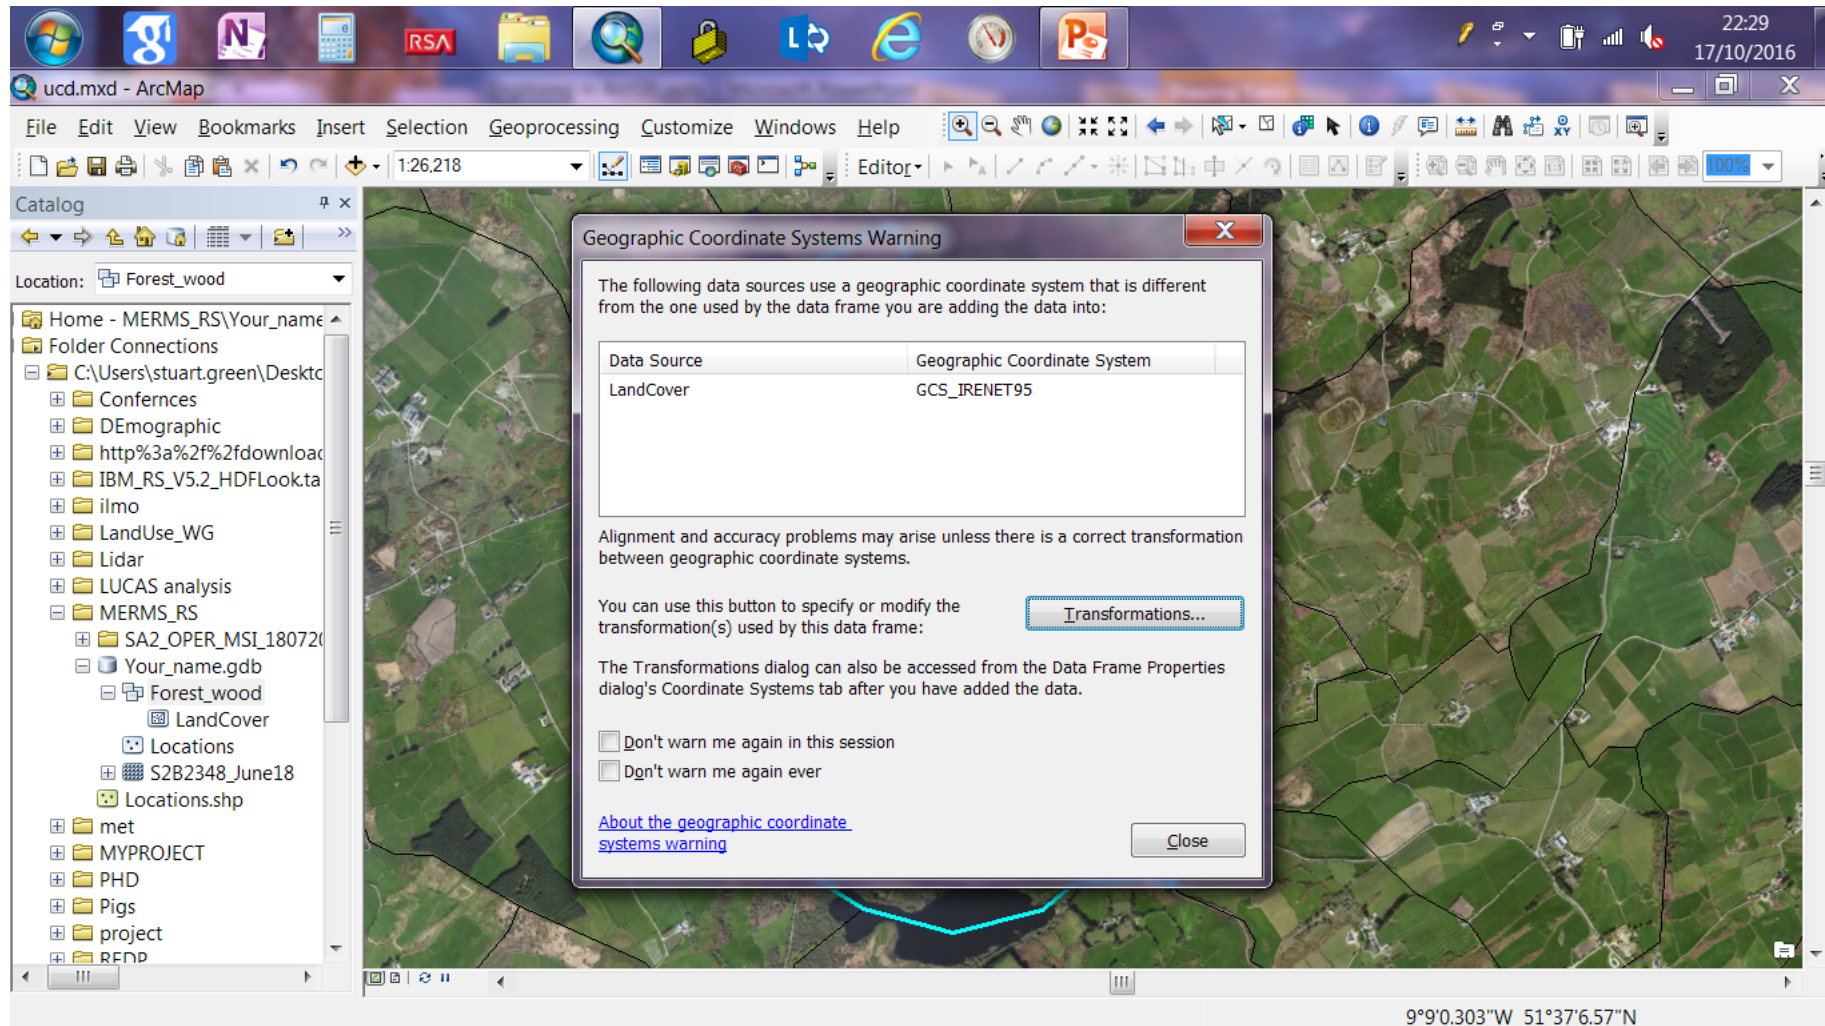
RSA

22:29
17/10/2016

ucd.mxd - ArcMap

File Edit View Bookmarks Insert Selection Geoprocessing Customize Windows Help

1:26,218

Editor▾

100%

Catalog

Location: Forest_wood

Home - MERMS_RS\Your_name
Folder Connections
C:\Users\stuart.green\Desktc
Confernces
DEmographic
http%3a%2f%2fdownloac
IBM_RS_V5.2_HDFLook.ta
ilmo
LandUse_WG
Lidar
LUCAS analysis
MERMS_RS
SA2_OPER_MSI_18072(
Your_name.gdb
Forest_wood
LandCover
Locations
S2B2348_June18
Locations.shp
met
MYPROJECT
PHD
Pigs
project
REDP

Geographic Coordinate Systems Warning

The following data sources use a geographic coordinate system that is different from the one used by the data frame you are adding the data into:

| Data Source | Geographic Coordinate System |
|---|---|
| LandCover | GCS_IRENET95 |

Alignment and accuracy problems may arise unless there is a correct transformation between geographic coordinate systems.

You can use this button to specify or modify the transformation(s) used by this data frame:

Transformations...

The Transformations dialog can also be accessed from the Data Frame Properties dialog's Coordinate Systems tab after you have added the data.

Don't warn me again in this session

Don't warn me again ever

About the geographic coordinate systems warning

Close

9°9'0.303"W 51°37'6.57"N